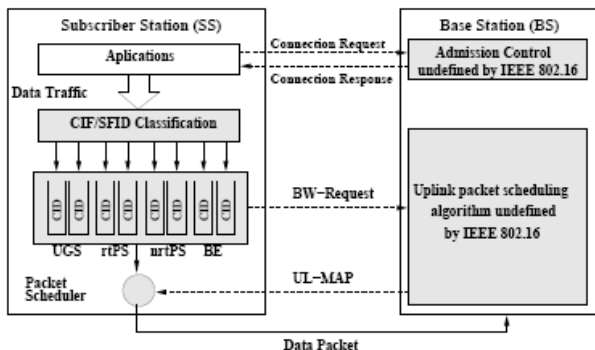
Subscriber Station (SS)

Aplications

Data Traffic

CIF/SFID Classification

UGS

rtPS

nrtPS

BE

Packet Scheduler

Connection Request

Connection Response

BW−Request

UL−MAP

Data Packet

Base Station (BS)

Admission Control undefined by IEEE 802.16

Uplink packet scheduling algorithm undefined by IEEE 802.16